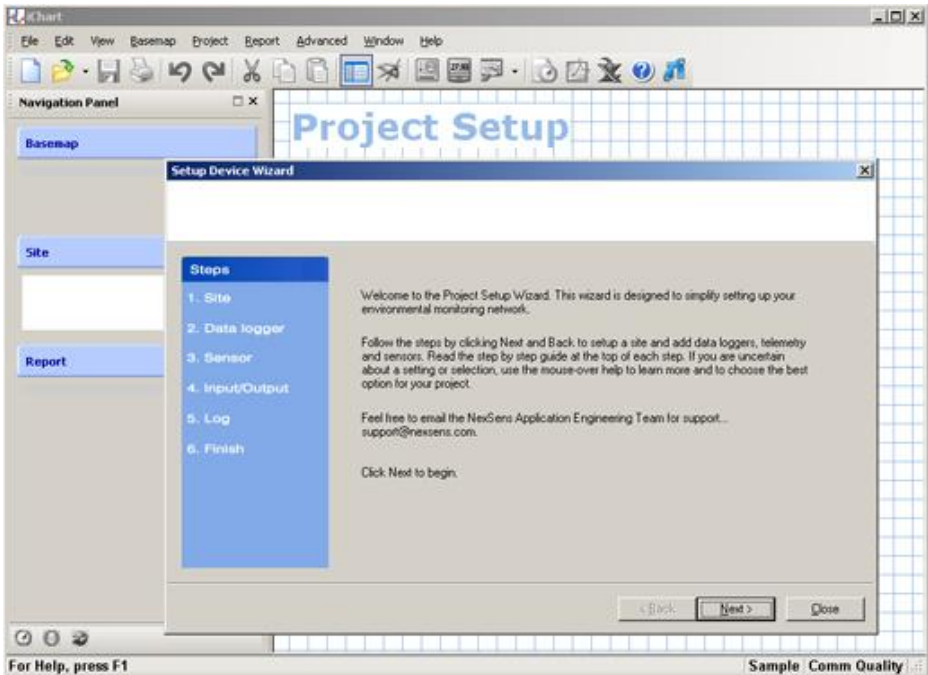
iChart

File Edit View Basemap Project Report Advanced Window Help

Navigation Panel

Basemap

Site

Report

Project Setup

Setup Device Wizard

Steps

1. Site

2. Data logger

3. Sensor

4. Input/Output

5. Log

6. Finish

Welcome to the Project Setup Wizard. This wizard is designed to simplify setting up your environmental monitoring network.

Follow the steps by clicking Next and Back to setup a site and add data loggers, telemetry and sensors. Read the step by step guide at the top of each step. If you are uncertain about a setting or selection, use the mouse-over help to learn more and to choose the best option for your project.

Feel free to email the NexSens Application Engineering Team for support... support@nexsens.com.

Click Next to begin.

< Back Next > Close

For Help, press F1

Sample Comm Quality